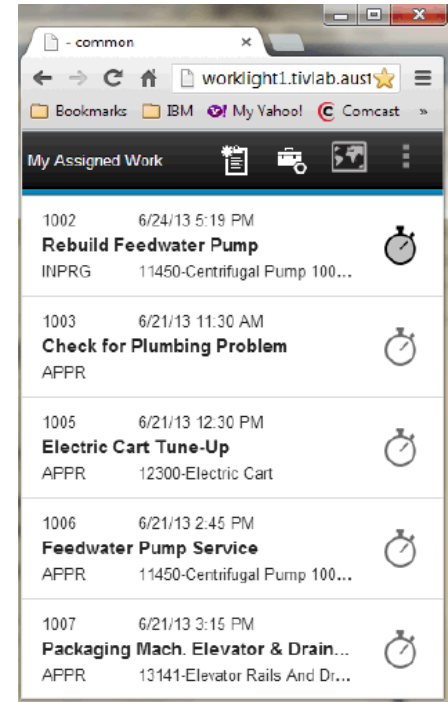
- common

worklight1.tivlab.aus1

Bookmarks IBM My Yahoo! Comcast »

My Assigned Work

1002 6/24/13 5:19 PM
Rebuild Feedwater Pump
INPRG 11450-Centrifugal Pump 100...

1003 6/21/13 11:30 AM
Check for Plumbing Problem
APPR

1005 6/21/13 12:30 PM
Electric Cart Tune-Up
APPR 12300-Electric Cart

1006 6/21/13 2:45 PM
Feedwater Pump Service
APPR 11450-Centrifugal Pump 100...

1007 6/21/13 3:15 PM
Packaging Mach. Elevator & Drain...
APPR 13141-Elevator Rails And Dr...